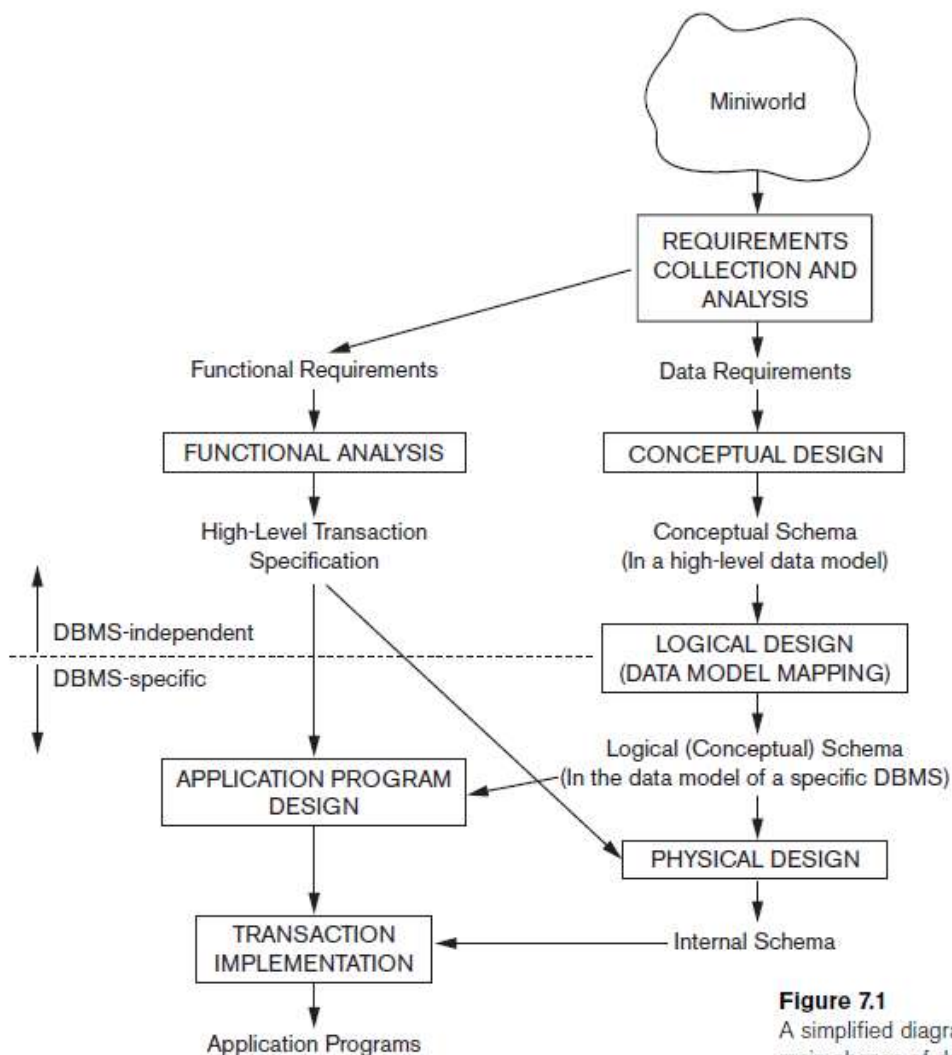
Miniworld

REQUIREMENTS COLLECTION AND ANALYSIS

Functional Requirements

Data Requirements

FUNCTIONAL ANALYSIS

CONCEPTUAL DESIGN

High-Level Transaction Specification

Conceptual Schema (In a high-level data model)

DBMS-independent

DBMS-specific

LOGICAL DESIGN (DATA MODEL MAPPING)

Logical (Conceptual) Schema (In the data model of a specific DBMS)

APPLICATION PROGRAM DESIGN

PHYSICAL DESIGN

TRANSACTION IMPLEMENTATION

Internal Schema

Application Programs

Figure 7.1
A simplified diagra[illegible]
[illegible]